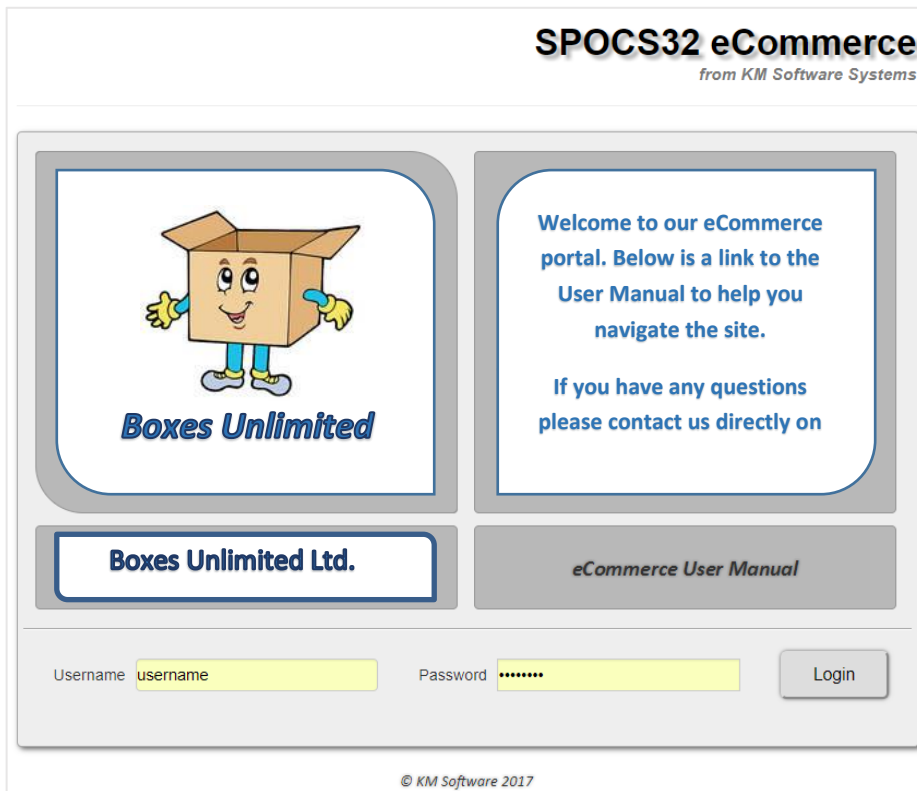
SPOCS32 eCommerce
from KM Software Systems

Boxes Unlimited

Welcome to our eCommerce portal. Below is a link to the User Manual to help you navigate the site.

If you have any questions please contact us directly on

Boxes Unlimited Ltd.

eCommerce User Manual

Username username

Password ••••••••

Login

© KM Software 2017